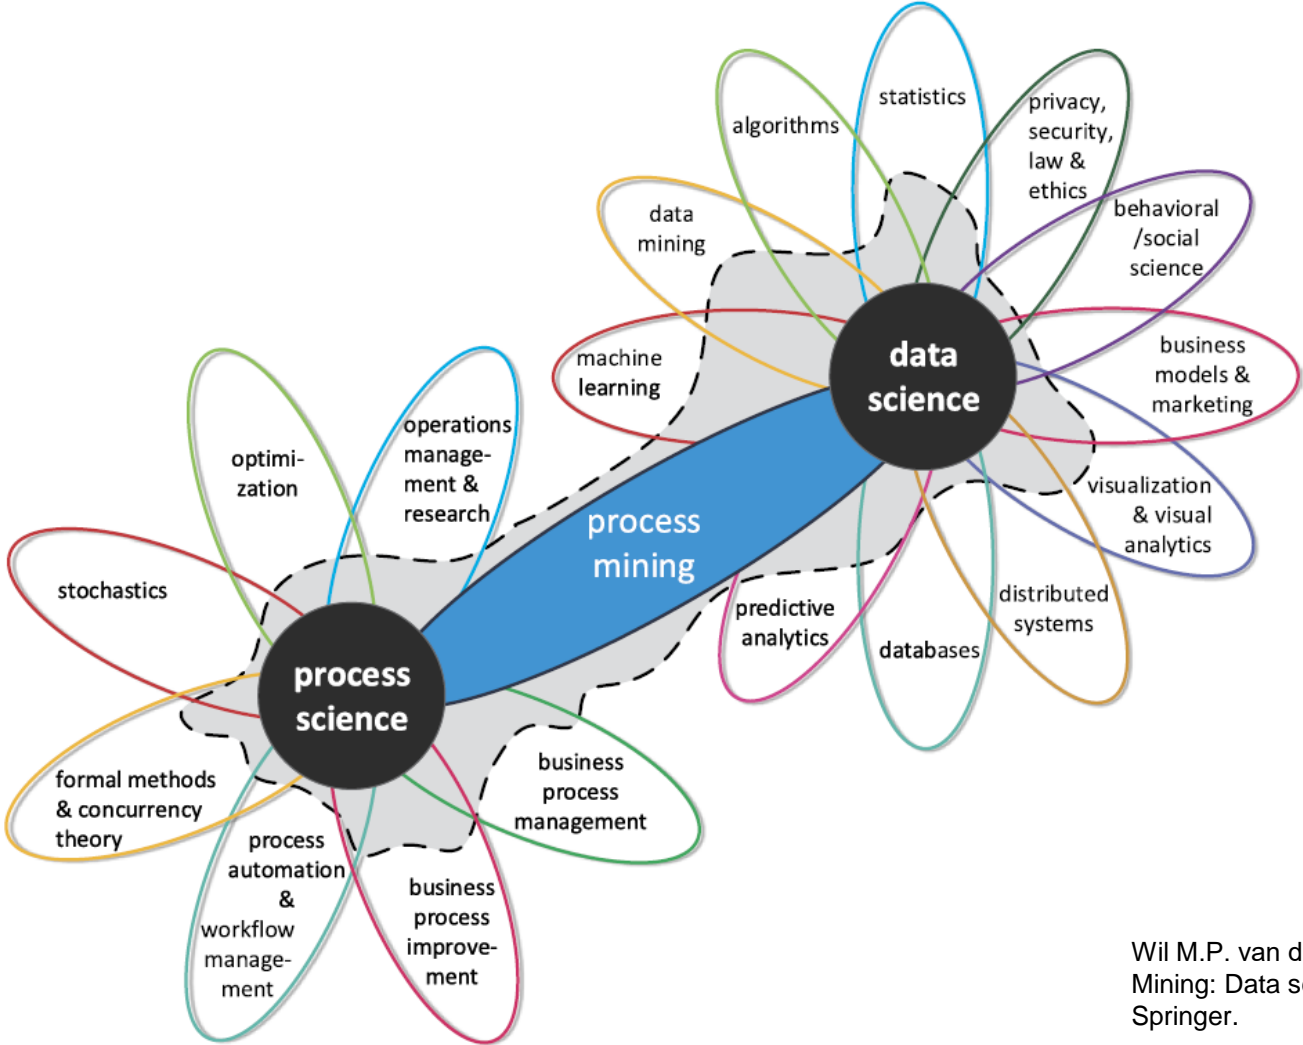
algorithms

statistics

privacy, security, law & ethics

data mining

behavioral /social science

machine learning

data science

business models & marketing

visualization & visual analytics

process mining

predictive analytics

databases

distributed systems

optimization

operations management & research

stochastics

process science

formal methods & concurrency theory

business process management

process automation & workflow management

business process improvement

Wil M.P. van d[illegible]
Mining: Data s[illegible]
Springer.